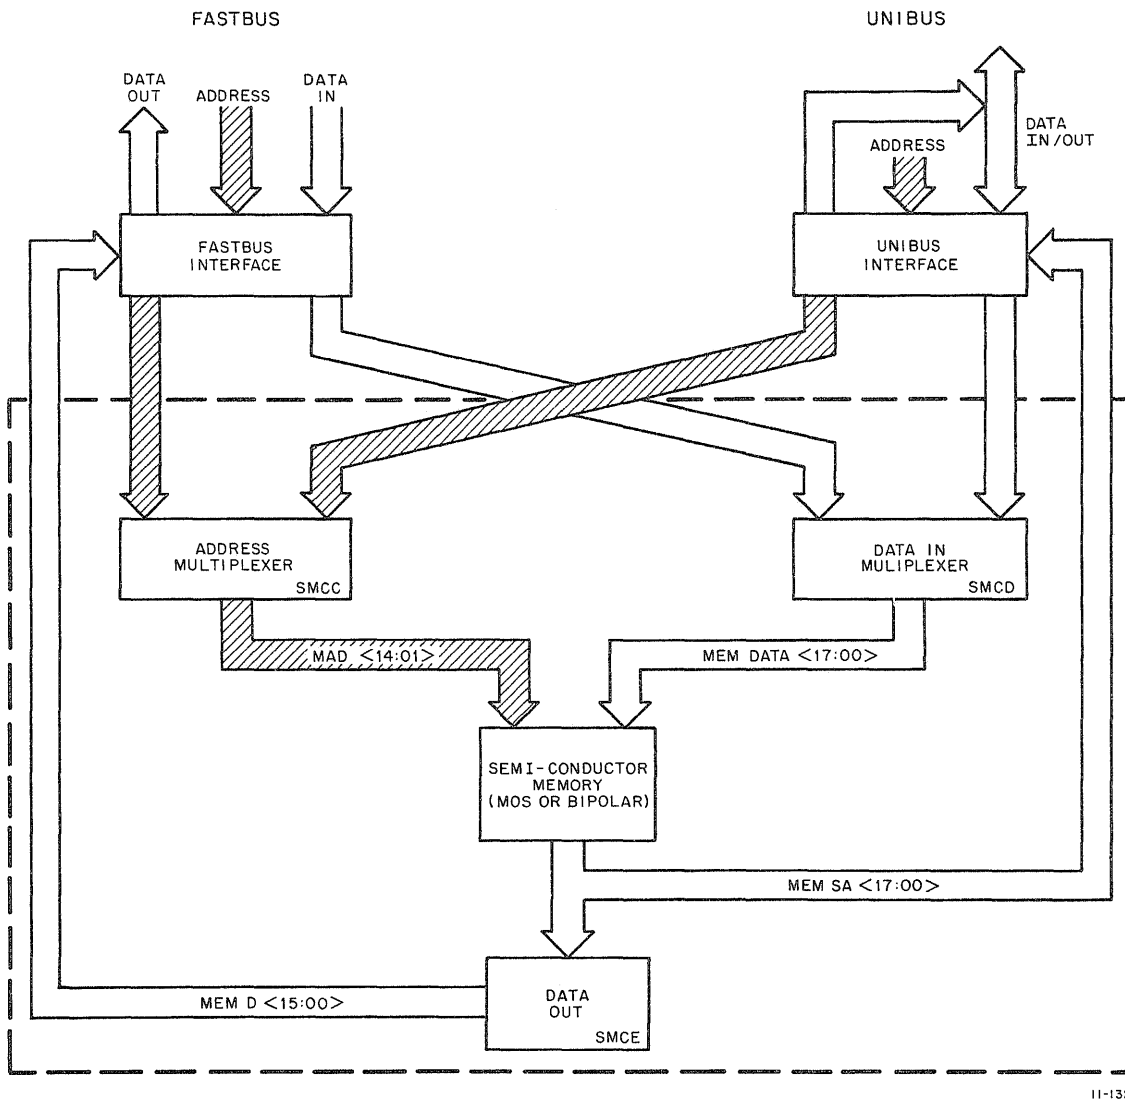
FASTBUS

UNIBUS

DATA OUT

ADDRESS

DATA IN

ADDRESS

DATA IN/OUT

FASTBUS INTERFACE

UNIBUS INTERFACE

ADDRESS MULTIPLEXER SMCC

DATA IN MULIPLEXER SMCD

MAD <14:01>

MEM DATA <17:00>

SEMI-CONDUCTOR MEMORY (MOS OR BIPOLAR)

MEM SA <17:00>

MEM D <15:00>

DATA OUT SMCE

11-13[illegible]